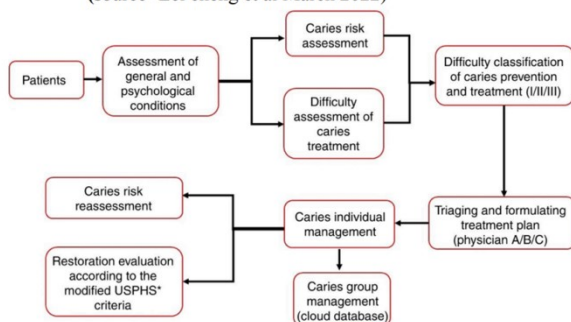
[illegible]

Patients

Assessment of general and psychological conditions

Caries risk assessment

Difficulty assessment of caries treatment

Difficulty classification of caries prevention and treatment (I/II/III)

Triaging and formulating treatment plan (physician A/B/C)

Caries individual management

Caries risk reassessment

Restoration evaluation according to the modified USPHS* criteria

Caries group management (cloud database)